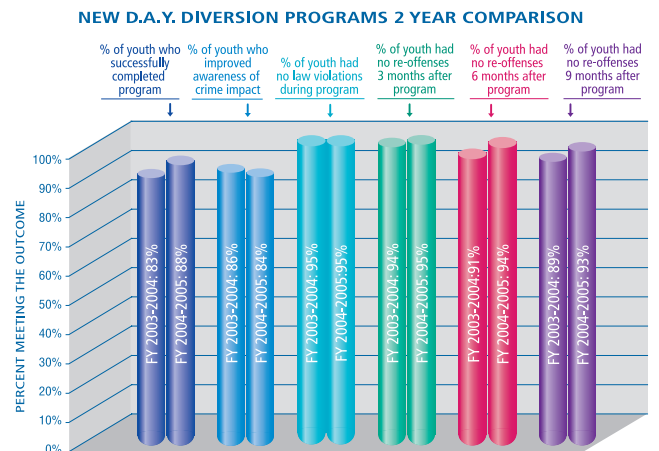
NEW D.A.Y. DIVERSION PROGRAMS 2 YEAR COMPARISON

% of youth who successfully completed program

% of youth who improved awareness of crime impact

% of youth had no law violations during program

% of youth had no re-offenses 3 months after program

% of youth had no re-offenses 6 months after program

% of youth had no re-offenses 9 months after program

PERCENT MEETING THE OUTCOME

100%
90%
80%
70%
60%
50%
40%
30%
20%
10%
0%

FY 2003-2004: 83%
FY 2004-2005: 88%
FY 2003-2004: 86%
FY 2004-2005: 84%
FY 2003-2004: 95%
FY 2004-2005:95%
FY 2003-2004: 94%
FY 2004-2005: 95%
FY 2003-2004:91%
FY 2004-2005: 94%
FY 2003-2004: 89%
FY 2004-2005: 93%